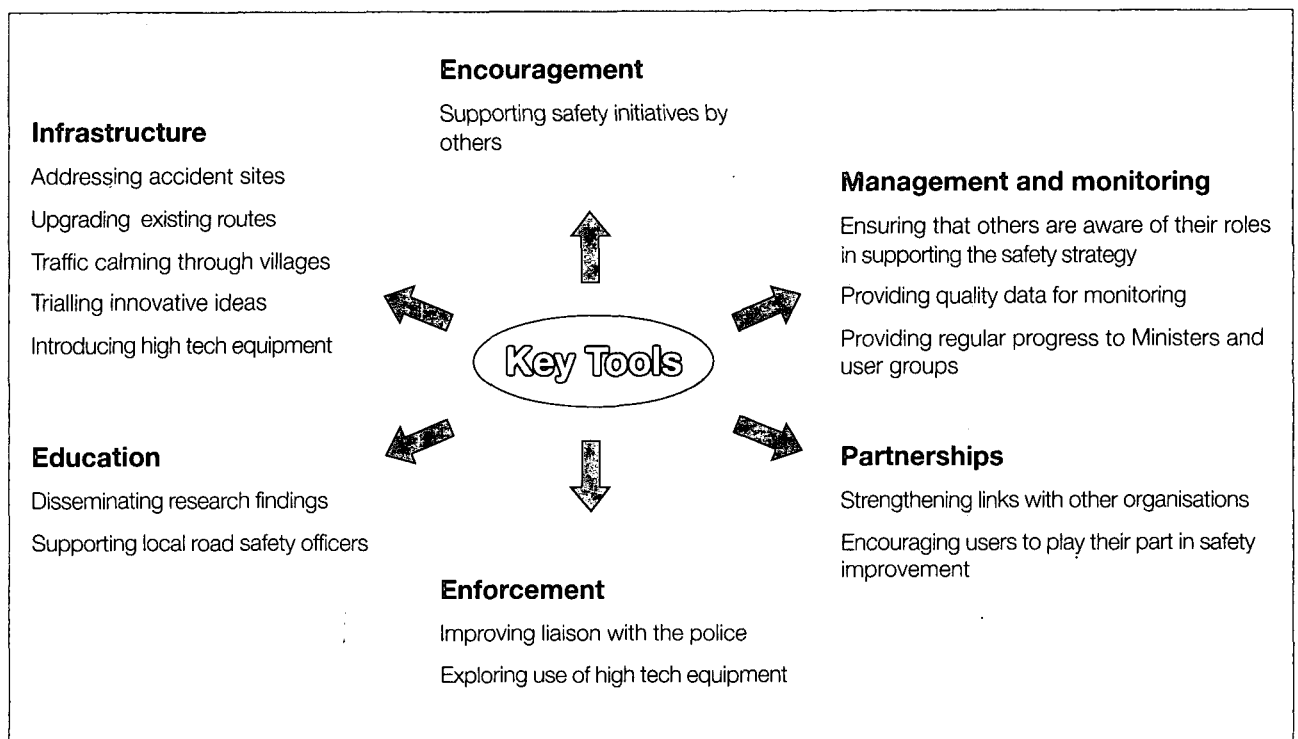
Encouragement

Supporting safety initiatives by others

Infrastructure

Addressing accident sites

Upgrading existing routes

Traffic calming through villages

Trialling innovative ideas

Introducing high tech equipment

Management and monitoring

Ensuring that others are aware of their roles in supporting the safety strategy

Providing quality data for monitoring

Providing regular progress to Ministers and user groups

Key Tools

Education

Disseminating research findings

Supporting local road safety officers

Partnerships

Strengthening links with other organisations

Encouraging users to play their part in safety improvement

Enforcement

Improving liaison with the police

Exploring use of high tech equipment